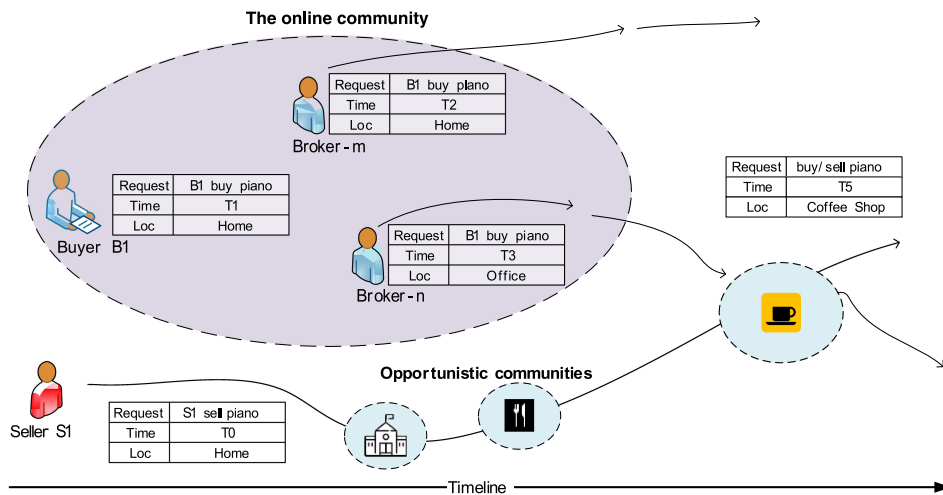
The online community

| Request | B1 buy piano |
|---|---|
| Time | T2 |
| Loc | Home |

Broker-m

| Request | B1 buy piano |
|---|---|
| Time | T1 |
| Loc | Home |

Buyer B1

| Request | B1 buy piano |
|---|---|
| Time | T3 |
| Loc | Office |

Broker-n

| Request | buy/ sell piano |
|---|---|
| Time | T5 |
| Loc | Coffee Shop |

Opportunistic communities

Seller S1

| Request | S1 sell piano |
|---|---|
| Time | T0 |
| Loc | Home |

Timeline